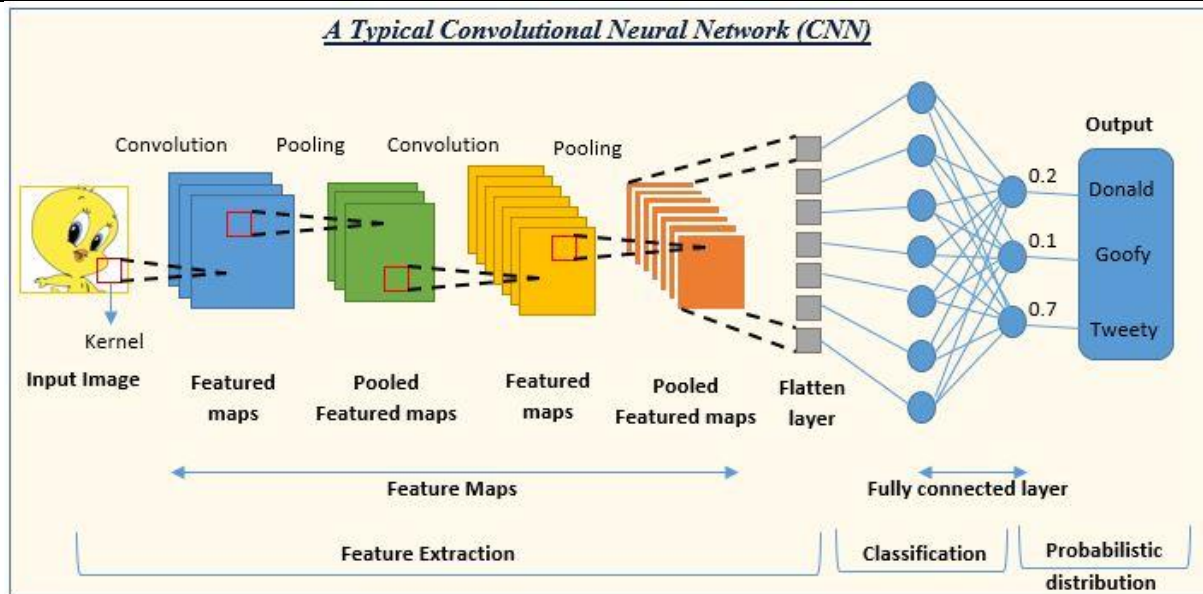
A Typical Convolutional Neural Network (CNN)

Convolution

Pooling

Convolution

Pooling

Output

0.2

Donald

0.1

Goofy

0.7

Tweety

Kernel

Input Image

Featured maps

Pooled Featured maps

Featured maps

Pooled Featured maps

Flatten layer

Feature Maps

Fully connected layer

Feature Extraction

Classification

Probabilistic distribution